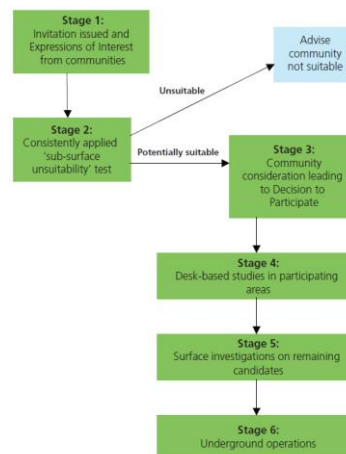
Stage 1:
Invitation issued and Expressions of Interest from communities

Unsuitable

Advise community not suitable

Stage 2:
Consistently applied 'sub-surface unsuitability' test

Potentially suitable

Stage 3:
Community consideration leading to Decision to Participate

Stage 4:
Desk-based studies in participating areas

Stage 5:
Surface investigations on remaining candidates

Stage 6:
Underground operations